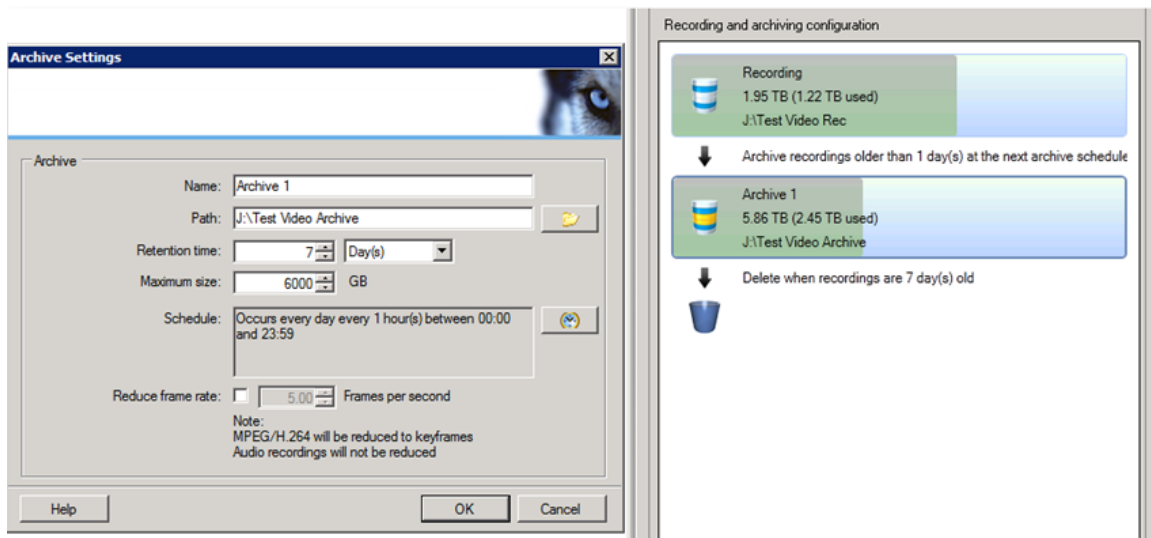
Archive Settings

Archive

Name: Archive 1

Path: J:\Test Video Archive

Retention time: 7 Day(s)

Maximum size: 6000 GB

Schedule: Occurs every day every 1 hour(s) between 00:00 and 23:59

Reduce frame rate: 5.00 Frames per second

Note:
MPEG/H.264 will be reduced to keyframes
Audio recordings will not be reduced

Help | OK | Cancel

Recording and archiving configuration

Recording
1.95 TB (1.22 TB used)
J:\Test Video Rec

Archive recordings older than 1 day(s) at the next archive schedule

Archive 1
5.86 TB (2.45 TB used)
J:\Test Video Archive

Delete when recordings are 7 day(s) old